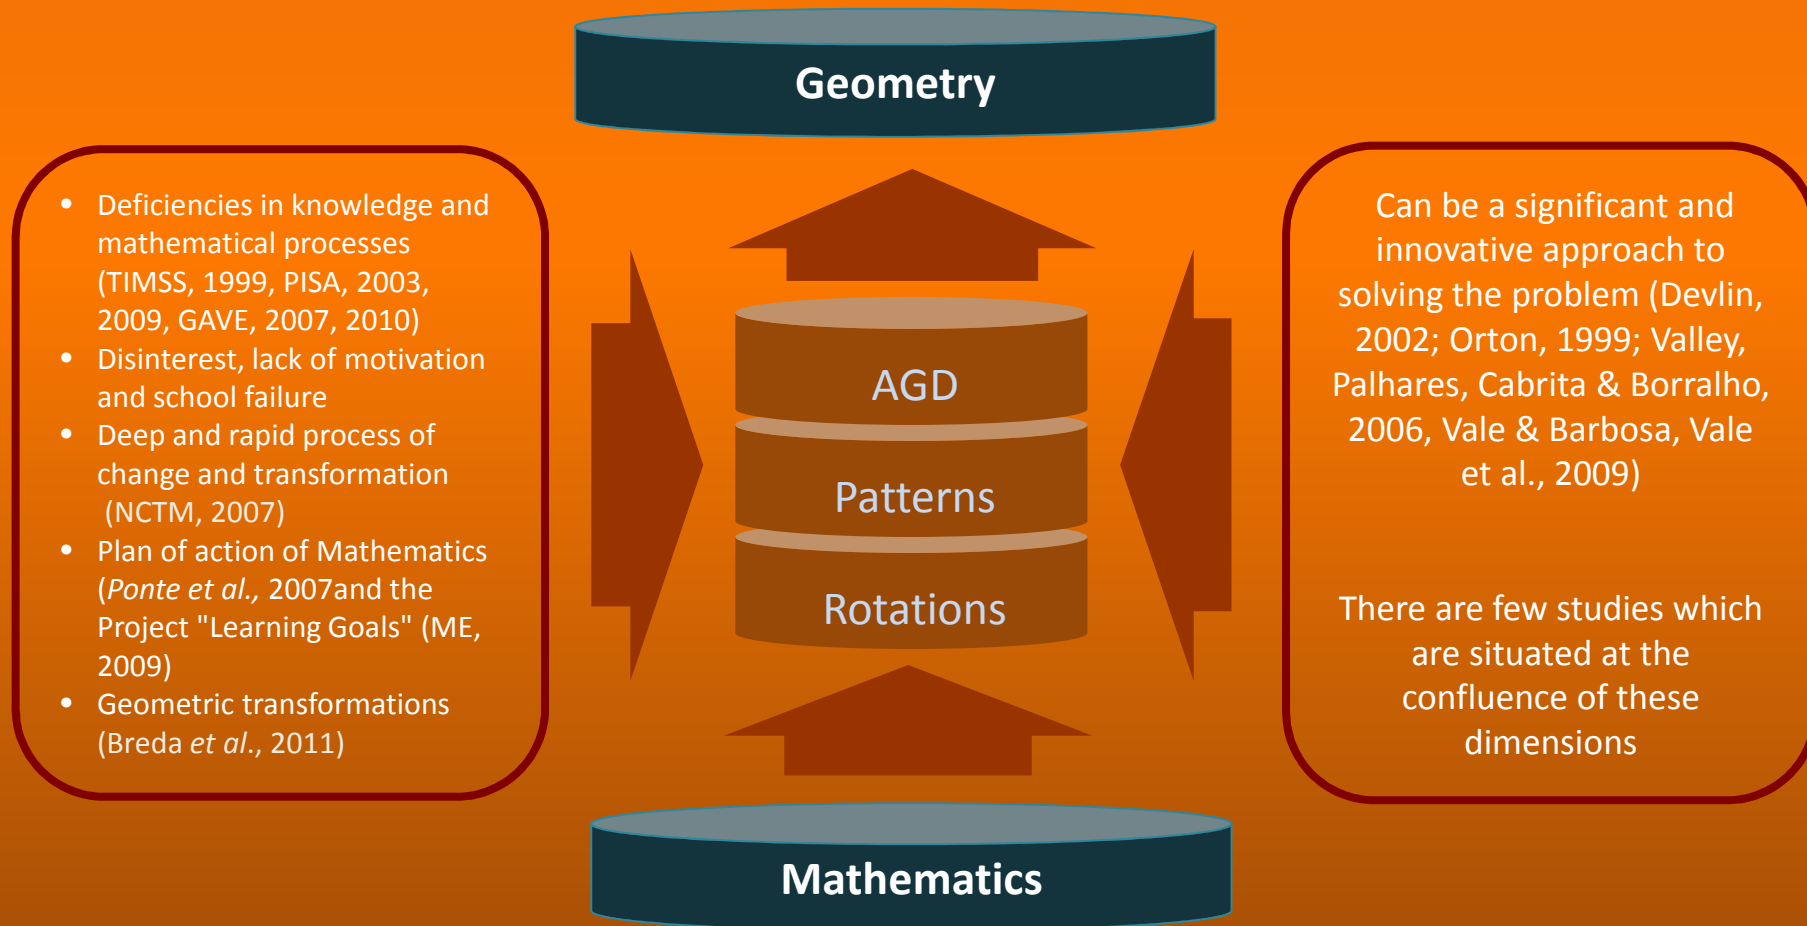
Geometry

- Deficiencies in knowledge and mathematical processes (TIMSS, 1999, PISA, 2003, 2009, GAVE, 2007, 2010)
- Disinterest, lack of motivation and school failure
- Deep and rapid process of change and transformation (NCTM, 2007)
- Plan of action of Mathematics (*Ponte et al.,* 2007and the Project "Learning Goals" (ME, 2009)
- Geometric transformations (Breda *et al.*, 2011)

AGD

Patterns

Rotations

Can be a significant and innovative approach to solving the problem (Devlin, 2002; Orton, 1999; Valley, Palhares, Cabrita & Borralho, 2006, Vale & Barbosa, Vale et al., 2009)

There are few studies which are situated at the confluence of these dimensions

Mathematics